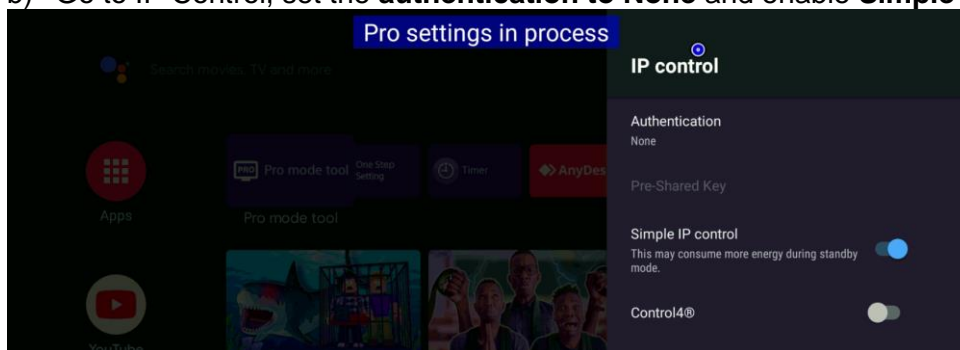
b) Go to IP Control, set the **authentication to None** and enable **Simple**

Pro settings in process

Search movies, TV and more

Apps

PRO Pro mode tool

One Step Setting

Timer

AnyDes

Pro mode tool

YouTube

IP control

Authentication

None

Pre-Shared Key

Simple IP control

This may consume more energy during standby mode.

Control4®